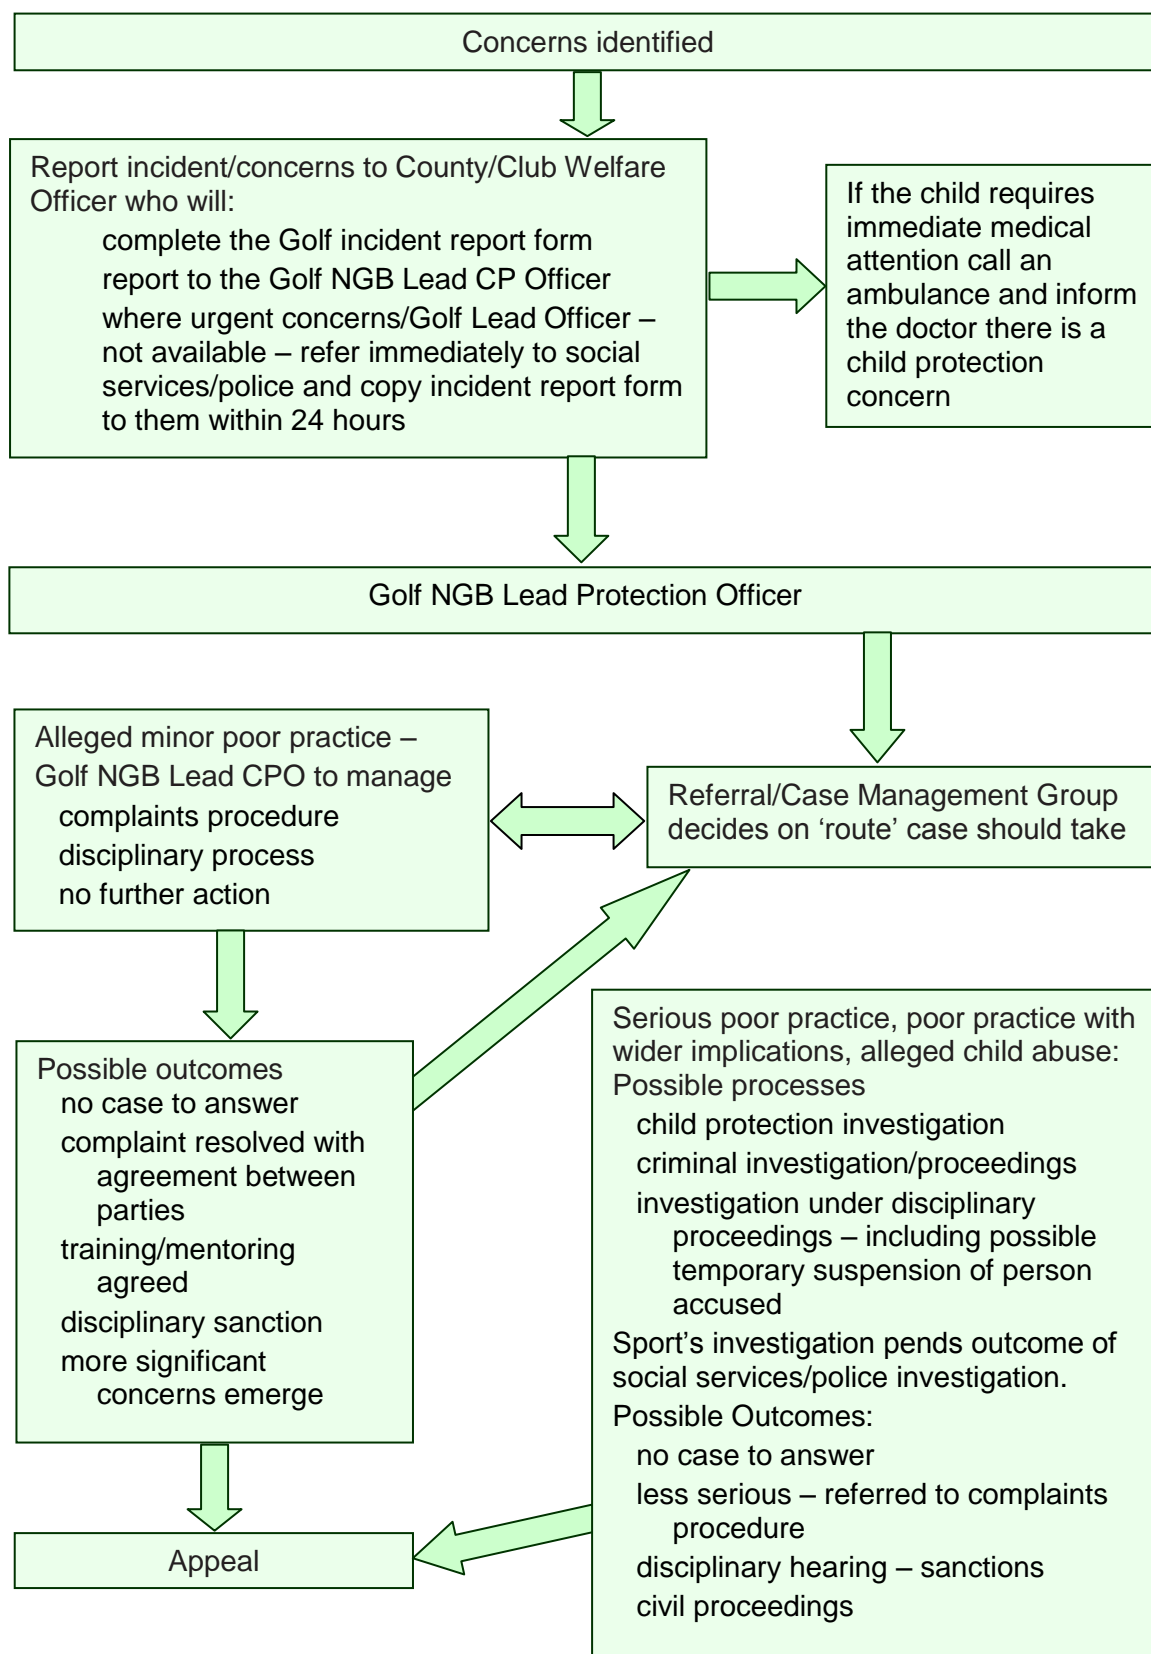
Concerns identified

Report incident/concerns to County/Club Welfare Officer who will:
complete the Golf incident report form
report to the Golf NGB Lead CP Officer
where urgent concerns/Golf Lead Officer – not available – refer immediately to social services/police and copy incident report form to them within 24 hours

If the child requires immediate medical attention call an ambulance and inform the doctor there is a child protection concern

Golf NGB Lead Protection Officer

Alleged minor poor practice – Golf NGB Lead CPO to manage
complaints procedure
disciplinary process
no further action

Referral/Case Management Group decides on 'route' case should take

Possible outcomes
no case to answer
complaint resolved with agreement between parties
training/mentoring agreed
disciplinary sanction
more significant concerns emerge

Serious poor practice, poor practice with wider implications, alleged child abuse:
Possible processes
child protection investigation
criminal investigation/proceedings
investigation under disciplinary proceedings – including possible temporary suspension of person accused
Sport's investigation pends outcome of social services/police investigation.
Possible Outcomes:
no case to answer
less serious – referred to complaints procedure
disciplinary hearing – sanctions
civil proceedings

Appeal